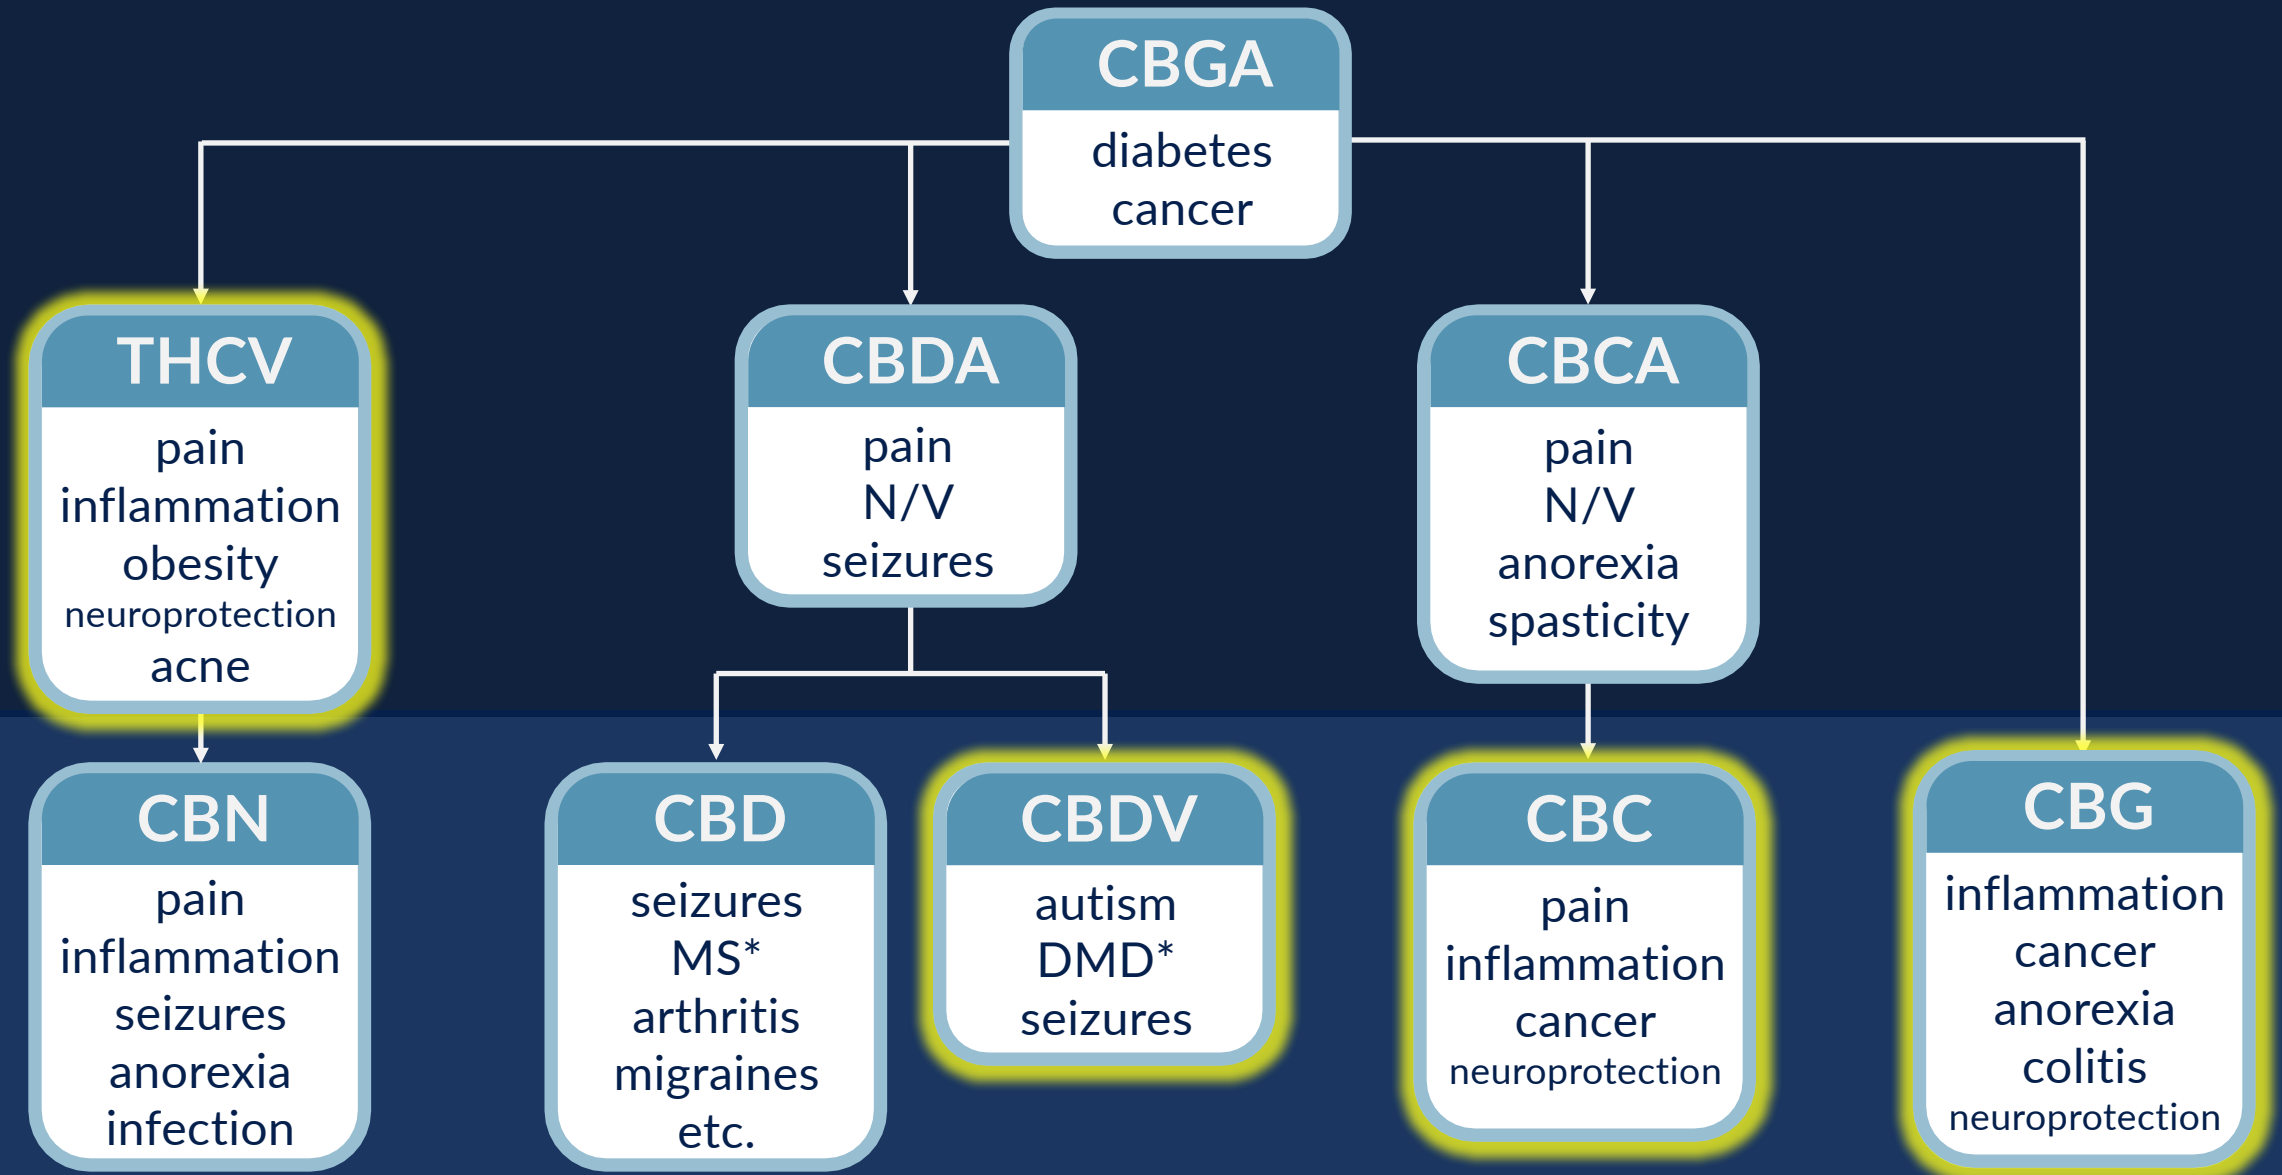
CBGA
diabetes
cancer

THCV
pain
inflammation
obesity
neuroprotection
acne

CBDA
pain
N/V
seizures

CBCA
pain
N/V
anorexia
spasticity

CBN
pain
inflammation
seizures
anorexia
infection

CBD
seizures
MS*
arthritis
migraines
etc.

CBDV
autism
DMD*
seizures

CBC
pain
inflammation
cancer
neuroprotection

CBG
inflammation
cancer
anorexia
colitis
neuroprotection